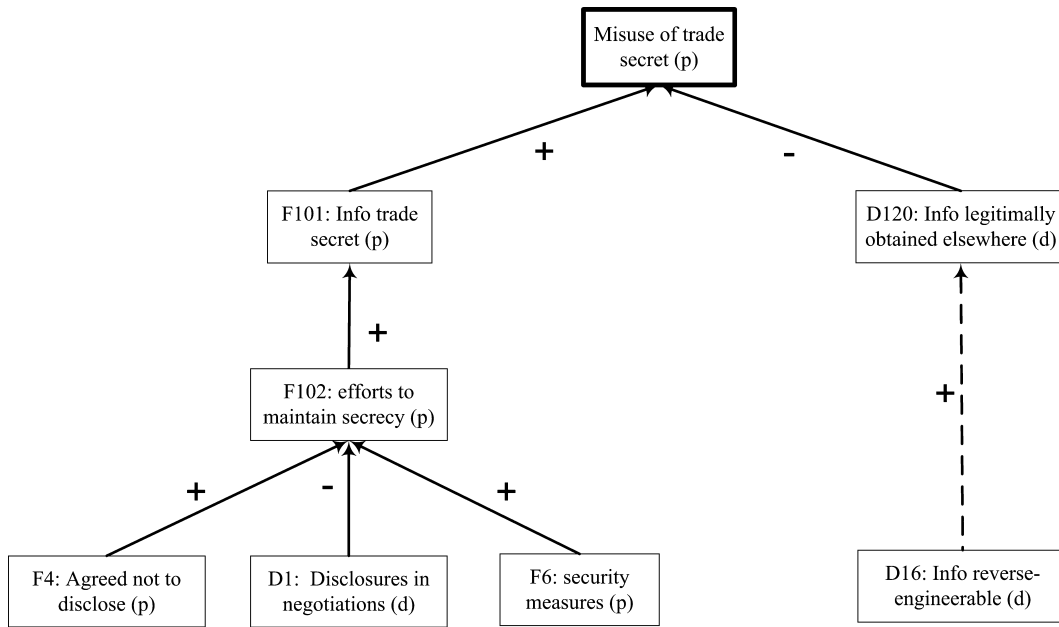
Misuse of trade secret (p)

+

-

F101: Info trade secret (p)

D120: Info legitimally obtained elsewhere (d)

+

+

F102: efforts to maintain secrecy (p)

+

-

+

F4: Agreed not to disclose (p)

D1: Disclosures in negotiations (d)

F6: security measures (p)

D16: Info reverse-engineerable (d)